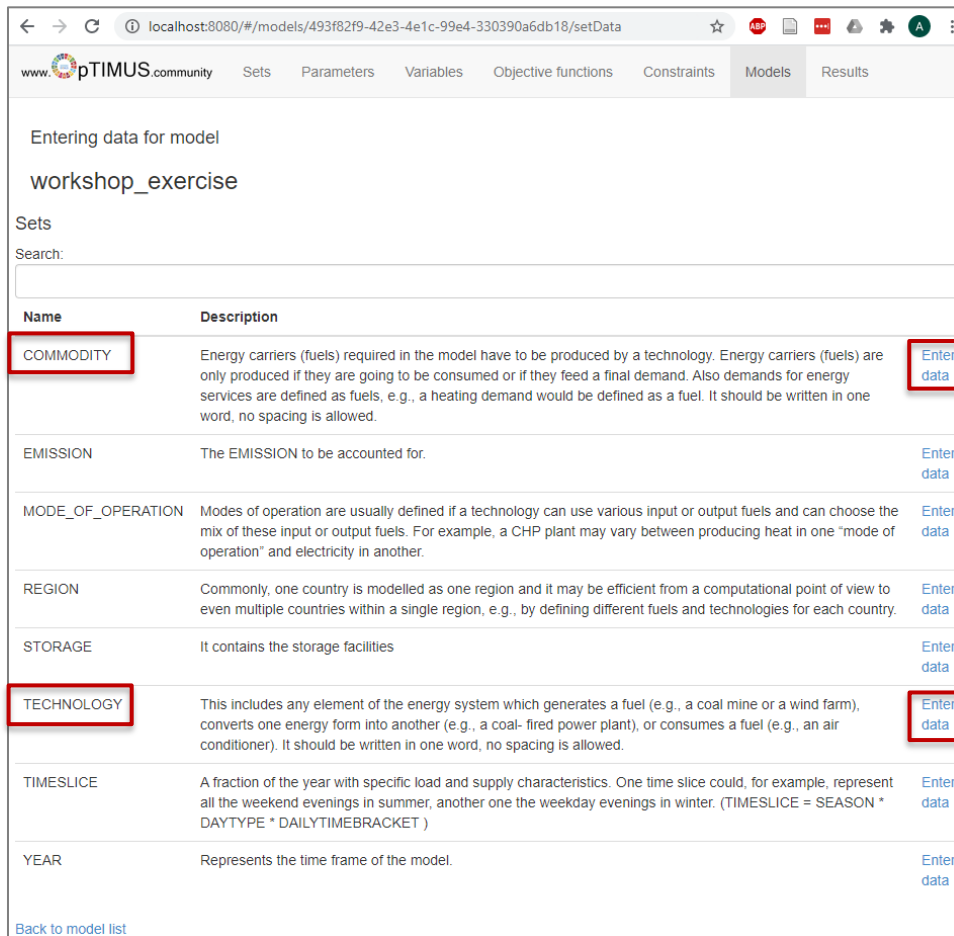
localhost:8080/#/models/493f82f9-42e3-4e1c-99e4-330390a6db18/setData

www. pTIMUS.community Sets Parameters Variables Objective functions Constraints Models Results

Entering data for model

workshop_exercise

Sets

Search:

| Name | Description | |
|---|---|---|
| COMMODITY | Energy carriers (fuels) required in the model have to be produced by a technology. Energy carriers (fuels) are only produced if they are going to be consumed or if they feed a final demand. Also demands for energy services are defined as fuels, e.g., a heating demand would be defined as a fuel. It should be written in one word, no spacing is allowed. | Enter data |
| EMISSION | The EMISSION to be accounted for. | Enter data |
| MODE_OF_OPERATION | Modes of operation are usually defined if a technology can use various input or output fuels and can choose the mix of these input or output fuels. For example, a CHP plant may vary between producing heat in one "mode of operation" and electricity in another. | Enter data |
| REGION | Commonly, one country is modelled as one region and it may be efficient from a computational point of view to even multiple countries within a single region, e.g., by defining different fuels and technologies for each country. | Enter data |
| STORAGE | It contains the storage facilities | Enter data |
| TECHNOLOGY | This includes any element of the energy system which generates a fuel (e.g., a coal mine or a wind farm), converts one energy form into another (e.g., a coal- fired power plant), or consumes a fuel (e.g., an air conditioner). It should be written in one word, no spacing is allowed. | Enter data |
| TIMESLICE | A fraction of the year with specific load and supply characteristics. One time slice could, for example, represent all the weekend evenings in summer, another one the weekday evenings in winter. (TIMESLICE = SEASON * DAYTYPE * DAILYTIMEBRACKET ) | Enter data |
| YEAR | Represents the time frame of the model. | Enter data |

Back to model list